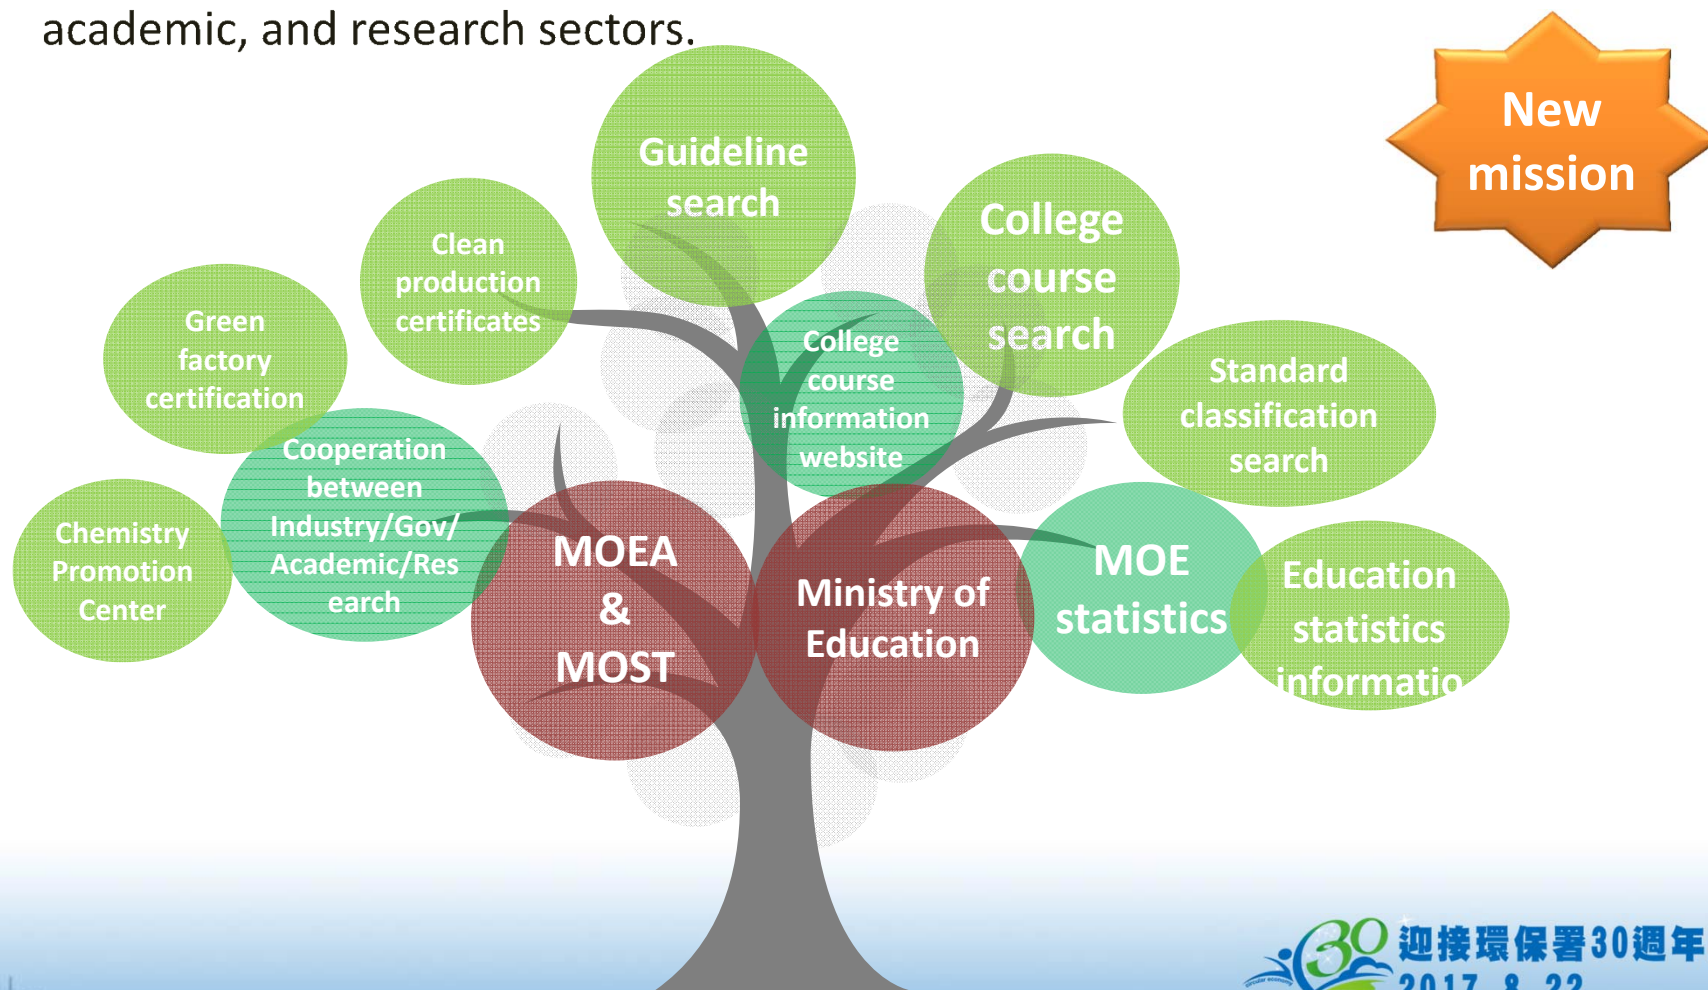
academic, and research sectors.

New mission

Guideline search

Clean production certificates

Green factory certification

College course search

College course information website

Standard classification search

Cooperation between Industry/Gov/ Academic/Research

Chemistry Promotion Center

MOEA & MOST

Ministry of Education

MOE statistics

Education statistics informatio

30 迎接環保署30週年

2017 8 22